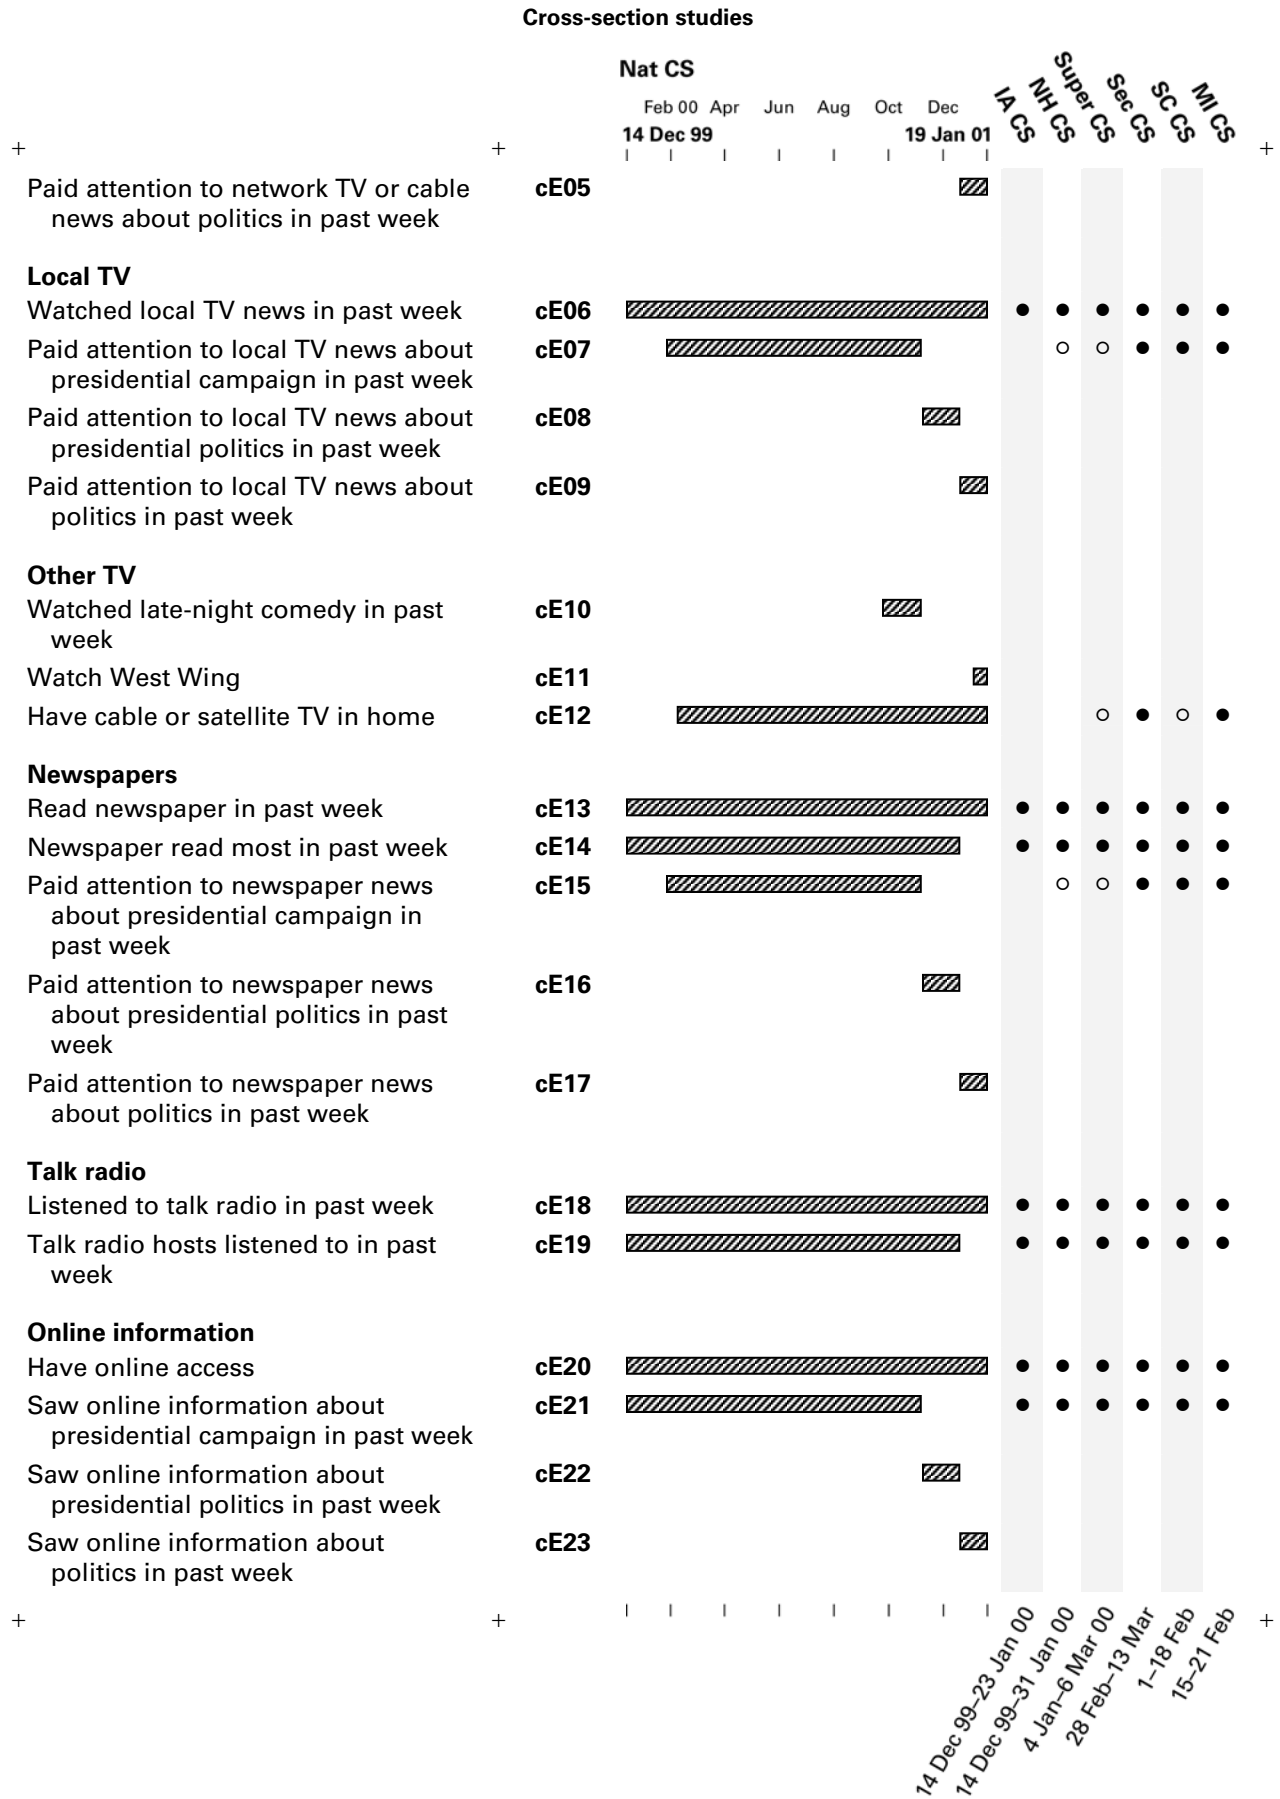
Cross-section studies

Nat CS

Feb 00 Apr Jun Aug Oct Dec

14 Dec 99 19 Jan 01

IA CS NH CS Super CS Sec CS SC CS MI CS

Paid attention to network TV or cable news about politics in past week cE05

Local TV

Watched local TV news in past week cE06

Paid attention to local TV news about presidential campaign in past week cE07

Paid attention to local TV news about presidential politics in past week cE08

Paid attention to local TV news about politics in past week cE09

Other TV

Watched late-night comedy in past week cE10

Watch West Wing cE11

Have cable or satellite TV in home cE12

Newspapers

Read newspaper in past week cE13

Newspaper read most in past week cE14

Paid attention to newspaper news about presidential campaign in past week cE15

Paid attention to newspaper news about presidential politics in past week cE16

Paid attention to newspaper news about politics in past week cE17

Talk radio

Listened to talk radio in past week cE18

Talk radio hosts listened to in past week cE19

Online information

Have online access cE20

Saw online information about presidential campaign in past week cE21

Saw online information about presidential politics in past week cE22

Saw online information about politics in past week cE23

14 Dec 99–23 Jan 00
14 Dec 99–31 Jan 00
4 Jan–6 Mar 00
28 Feb–13 Mar
1–18 Feb
15–21 Feb